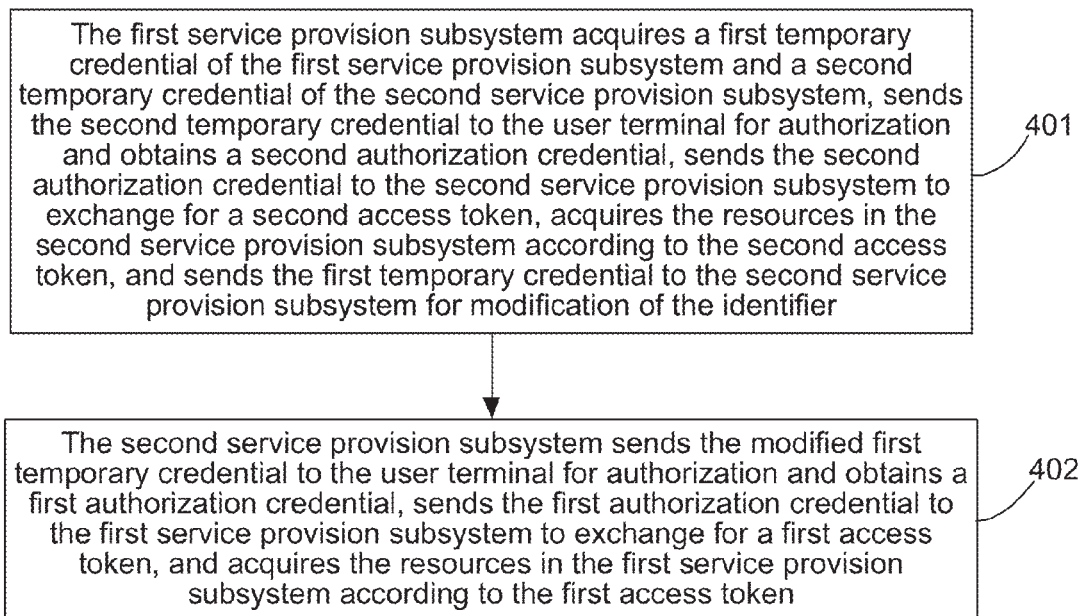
The first service provision subsystem acquires a first temporary credential of the first service provision subsystem and a second temporary credential of the second service provision subsystem, sends the second temporary credential to the user terminal for authorization and obtains a second authorization credential, sends the second authorization credential to the second service provision subsystem to exchange for a second access token, acquires the resources in the second service provision subsystem according to the second access token, and sends the first temporary credential to the second service provision subsystem for modification of the identifier

401

The second service provision subsystem sends the modified first temporary credential to the user terminal for authorization and obtains a first authorization credential, sends the first authorization credential to the first service provision subsystem to exchange for a first access token, and acquires the resources in the first service provision subsystem according to the first access token

402